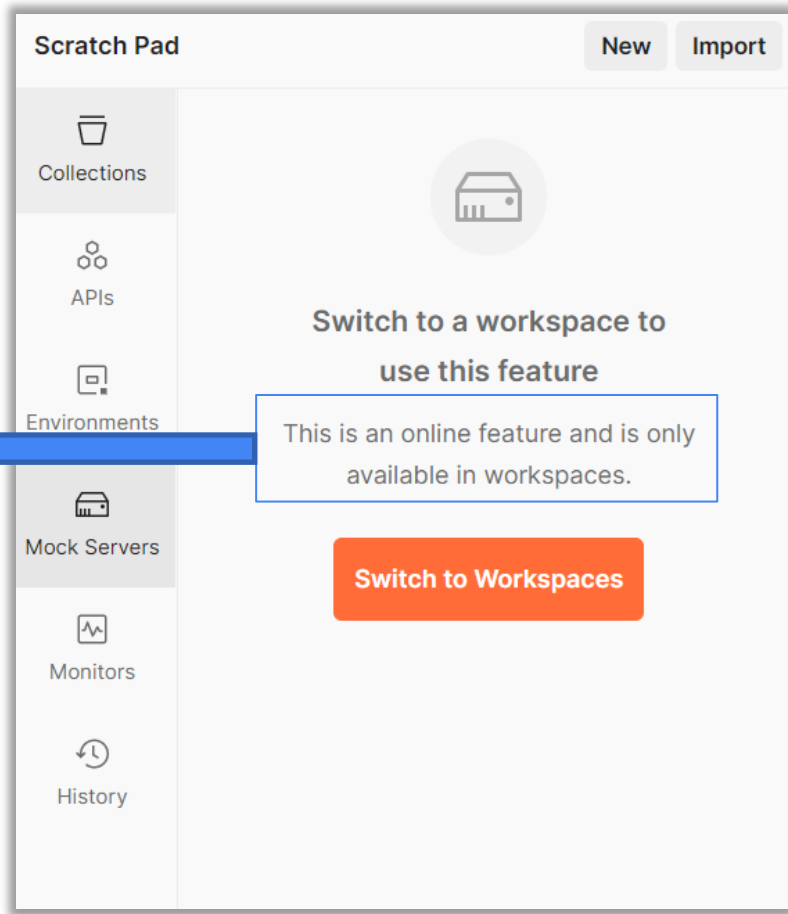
Scratch Pad

New

Import

Collections

APIs

Environments

Mock Servers

Monitors

History

Switch to a workspace to use this feature

This is an online feature and is only available in workspaces.

Switch to Workspaces